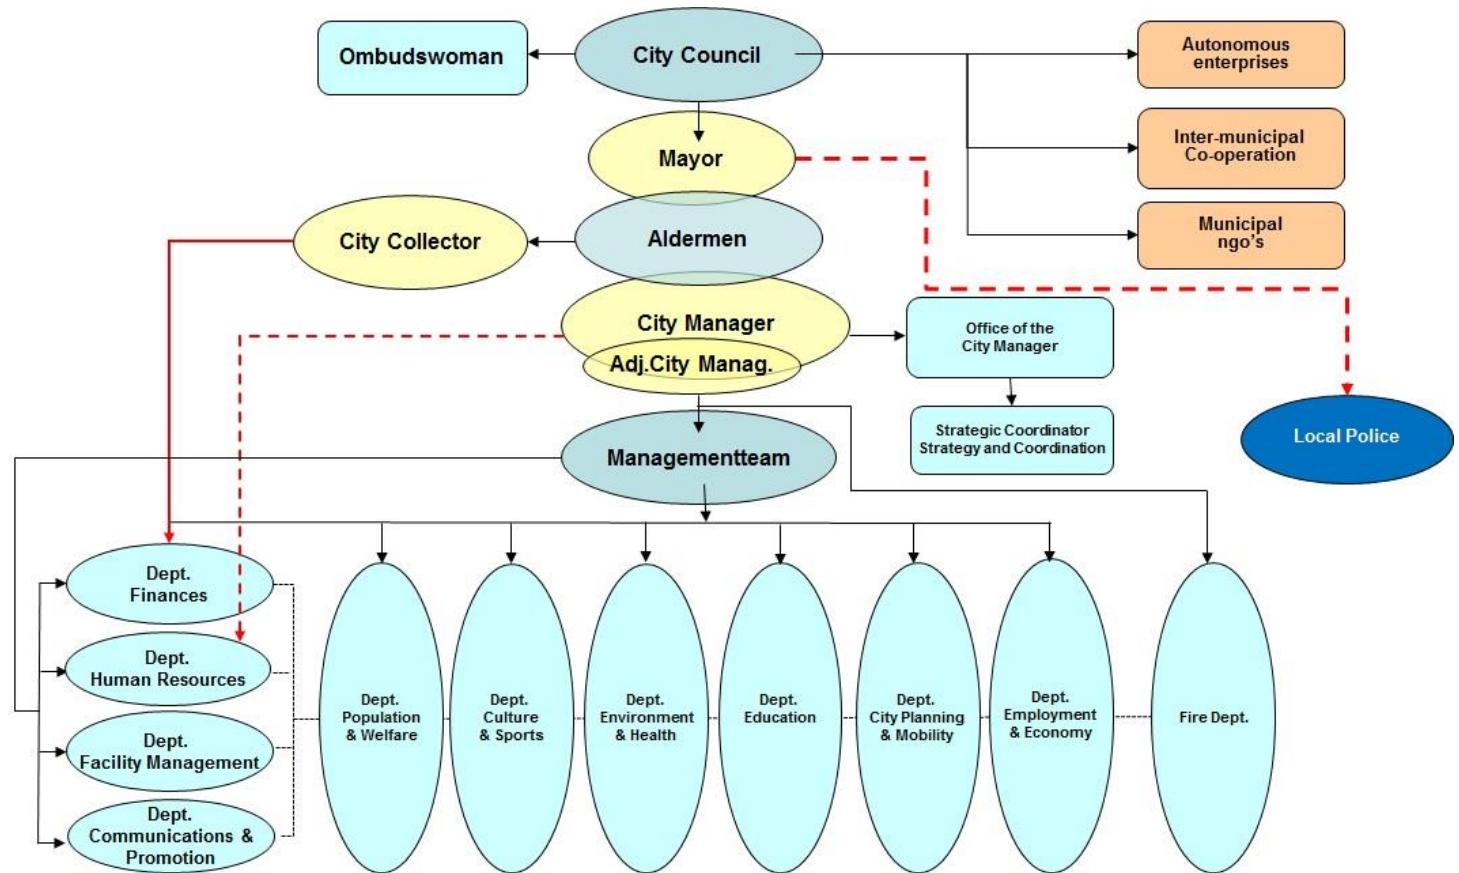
Ombudswoman

City Council

Autonomous enterprises

Inter-municipal Co-operation

Municipal ngo's

Mayor

City Collector

Aldermen

City Manager

Adj.City Manag.

Office of the City Manager

Strategic Coordinator Strategy and Coordination

Local Police

Managementteam

Dept. Finances

Dept. Human Resources

Dept. Facility Management

Dept. Communications & Promotion

Dept. Population & Welfare

Dept. Culture & Sports

Dept. Environment & Health

Dept. Education

Dept. City Planning & Mobility

Dept. Employment & Economy

Fire Dept.